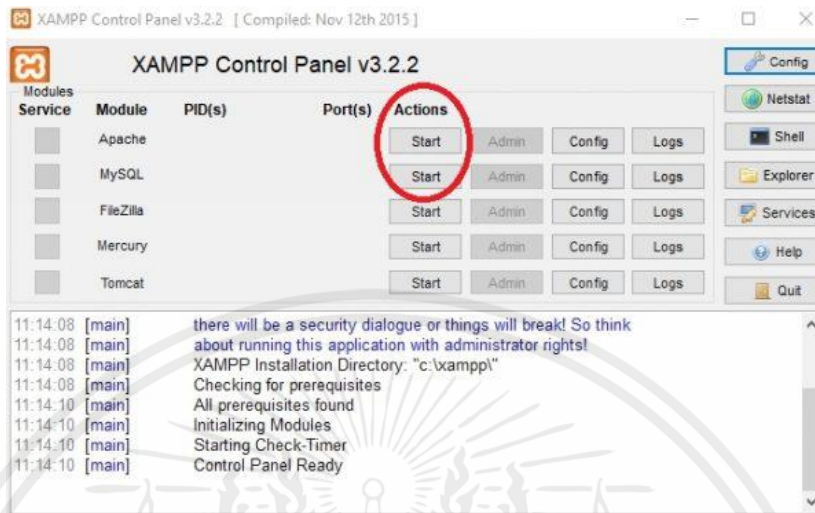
XAMPP Control Panel v3.2.2 [ Compiled: Nov 12th 2015 ]

XAMPP Control Panel v3.2.2

Config

Modules

| Service | Module | PID(s) | Port(s) | Actions | | | |
|---|---|---|---|---|---|---|---|
| | Apache | | | Start | Admin | Config | Logs |
| | MySQL | | | Start | Admin | Config | Logs |
| | FileZilla | | | Start | Admin | Config | Logs |
| | Mercury | | | Start | Admin | Config | Logs |
| | Tomcat | | | Start | Admin | Config | Logs |

Netstat
Shell
Explorer
Services
Help
Quit

11:14:08 [main] there will be a security dialogue or things will break! So think
11:14:08 [main] about running this application with administrator rights!
11:14:08 [main] XAMPP Installation Directory: "c:\xampp\"
11:14:08 [main] Checking for prerequisites
11:14:10 [main] All prerequisites found
11:14:10 [main] Initializing Modules
11:14:10 [main] Starting Check-Timer
11:14:10 [main] Control Panel Ready